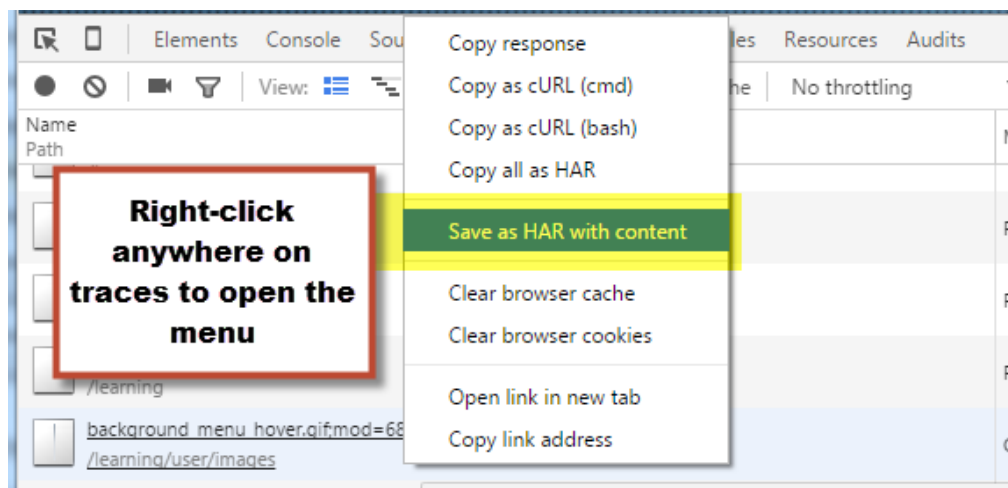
Elements Console Sou

Copy response
Copy as cURL (cmd)
Copy as cURL (bash)
Copy all as HAR
Save as HAR with content
Clear browser cache
Clear browser cookies
Open link in new tab
Copy link address

les Resources Audits

View:

he No throttling

Name
Path

Right-click anywhere on traces to open the menu

/learning

background_menu_hover.gif;mod=68
/learning/user/images